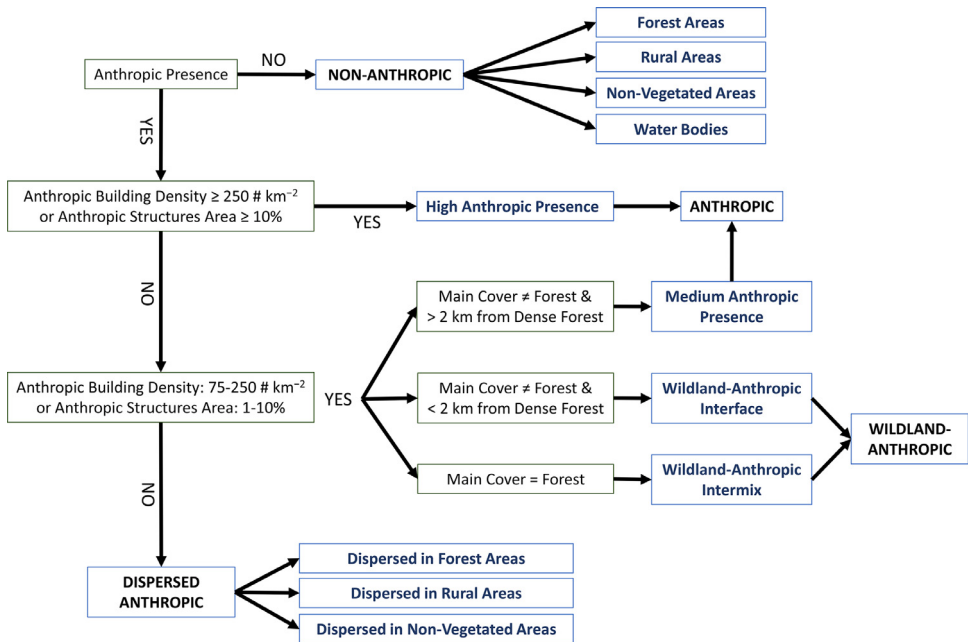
Anthropic Presence

NO

NON-ANTHROPIC

Forest Areas

Rural Areas

Non-Vegetated Areas

Water Bodies

YES

Anthropic Building Density ≥ 250 # km$^{-2}$ or Anthropic Structures Area ≥ 10%

YES

High Anthropic Presence

ANTHROPIC

NO

Main Cover ≠ Forest & > 2 km from Dense Forest

Medium Anthropic Presence

Anthropic Building Density: 75-250 # km$^{-2}$ or Anthropic Structures Area: 1-10%

YES

Main Cover ≠ Forest & < 2 km from Dense Forest

Wildland-Anthropic Interface

WILDLAND-ANTHROPIC

Main Cover = Forest

Wildland-Anthropic Intermix

NO

DISPERSED ANTHROPIC

Dispersed in Forest Areas

Dispersed in Rural Areas

Dispersed in Non-Vegetated Areas